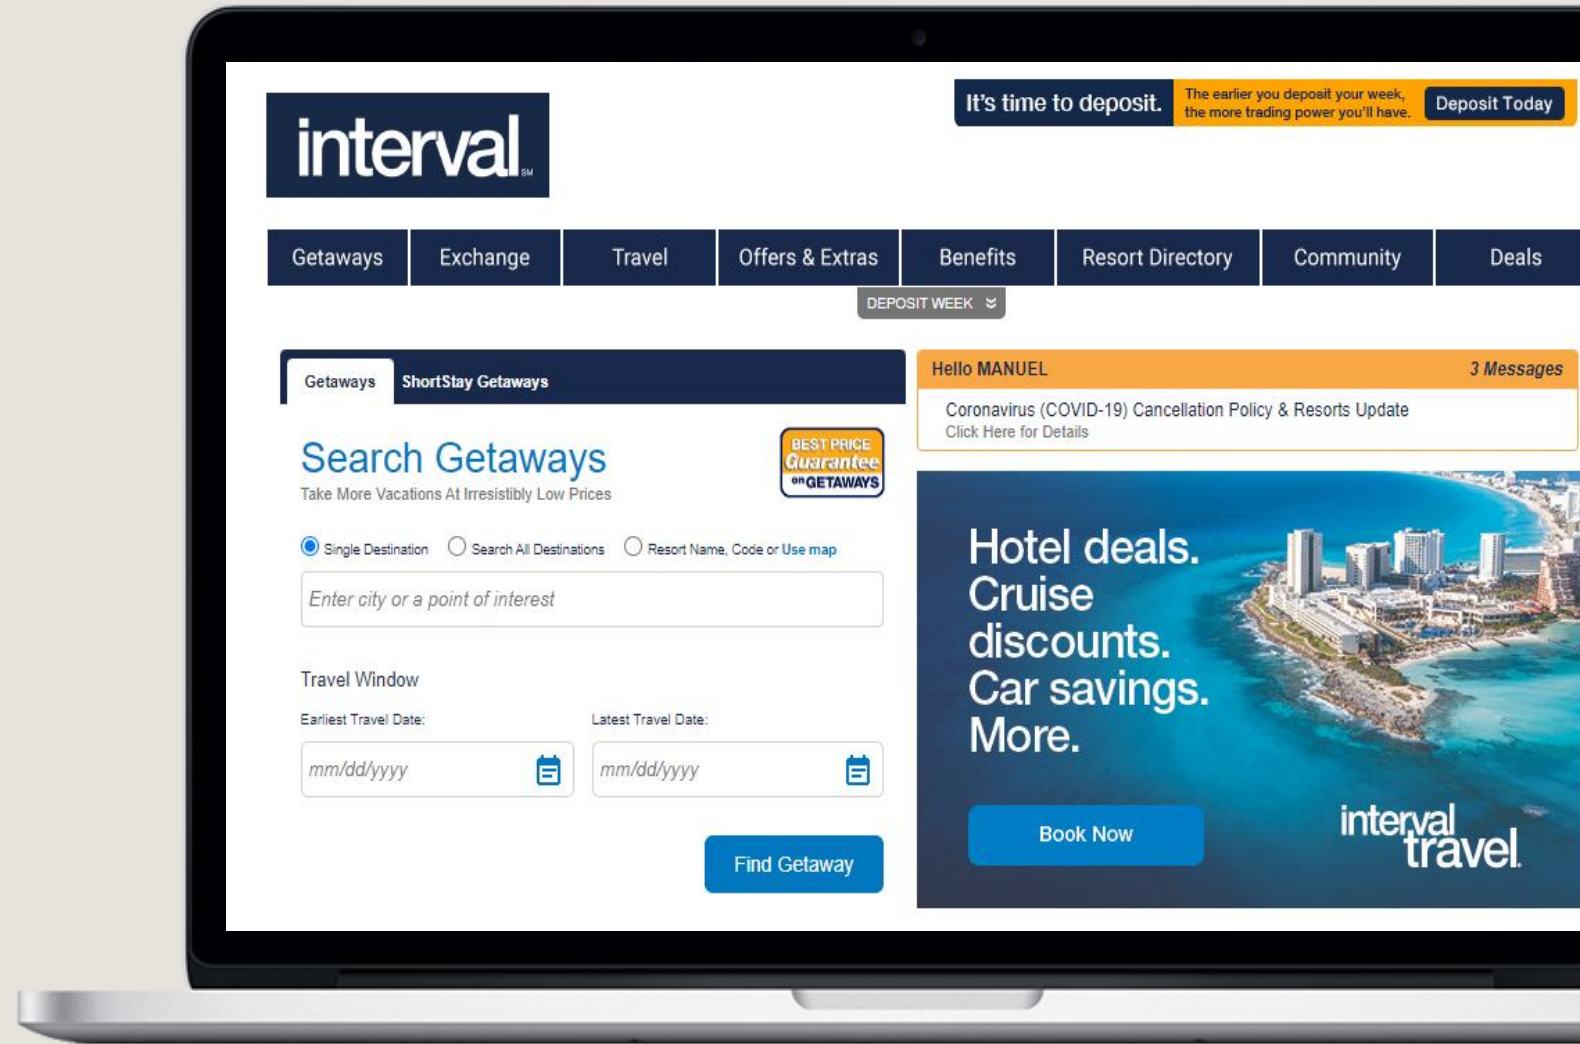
interval SM

It's time to deposit. The earlier you deposit your week, the more trading power you'll have. Deposit Today

Getaways | Exchange | Travel | Offers & Extras | Benefits | Resort Directory | Community | Deals

DEPOSIT WEEK

Getaways ShortStay Getaways

Search Getaways
Take More Vacations At Irresistibly Low Prices

BEST PRICE Guarantee ON GETAWAYS

Single Destination Search All Destinations Resort Name, Code or Use map

Enter city or a point of interest

Travel Window

Earliest Travel Date: Latest Travel Date:

mm/dd/yyyy mm/dd/yyyy

Find Getaway

Hello MANUEL 3 Messages

Coronavirus (COVID-19) Cancellation Policy & Resorts Update
Click Here for Details

Hotel deals. Cruise discounts. Car savings. More.

Book Now

interval travel